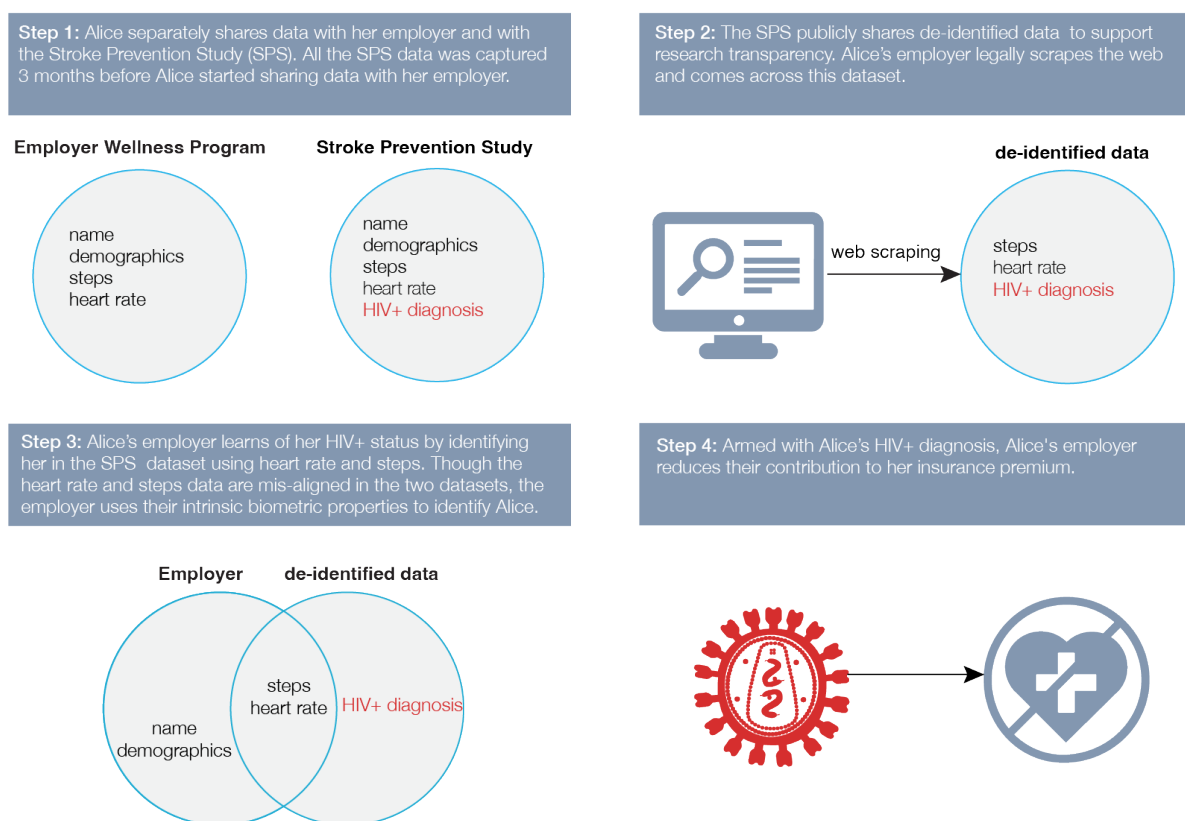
**Step 1:** Alice separately shares data with her employer and with the Stroke Prevention Study (SPS). All the SPS data was captured 3 months before Alice started sharing data with her employer.

**Step 2:** The SPS publicly shares de-identified data to support research transparency. Alice's employer legally scrapes the web and comes across this dataset.

**Employer Wellness Program**

name
demographics
steps
heart rate

**Stroke Prevention Study**

name
demographics
steps
heart rate
HIV+ diagnosis

web scraping

**de-identified data**

steps
heart rate
HIV+ diagnosis

**Step 3:** Alice's employer learns of her HIV+ status by identifying her in the SPS dataset using heart rate and steps. Though the heart rate and steps data are mis-aligned in the two datasets, the employer uses their intrinsic biometric properties to identify Alice.

**Step 4:** Armed with Alice's HIV+ diagnosis, Alice's employer reduces their contribution to her insurance premium.

**Employer**

**de-identified data**

name
demographics

steps
heart rate

HIV+ diagnosis